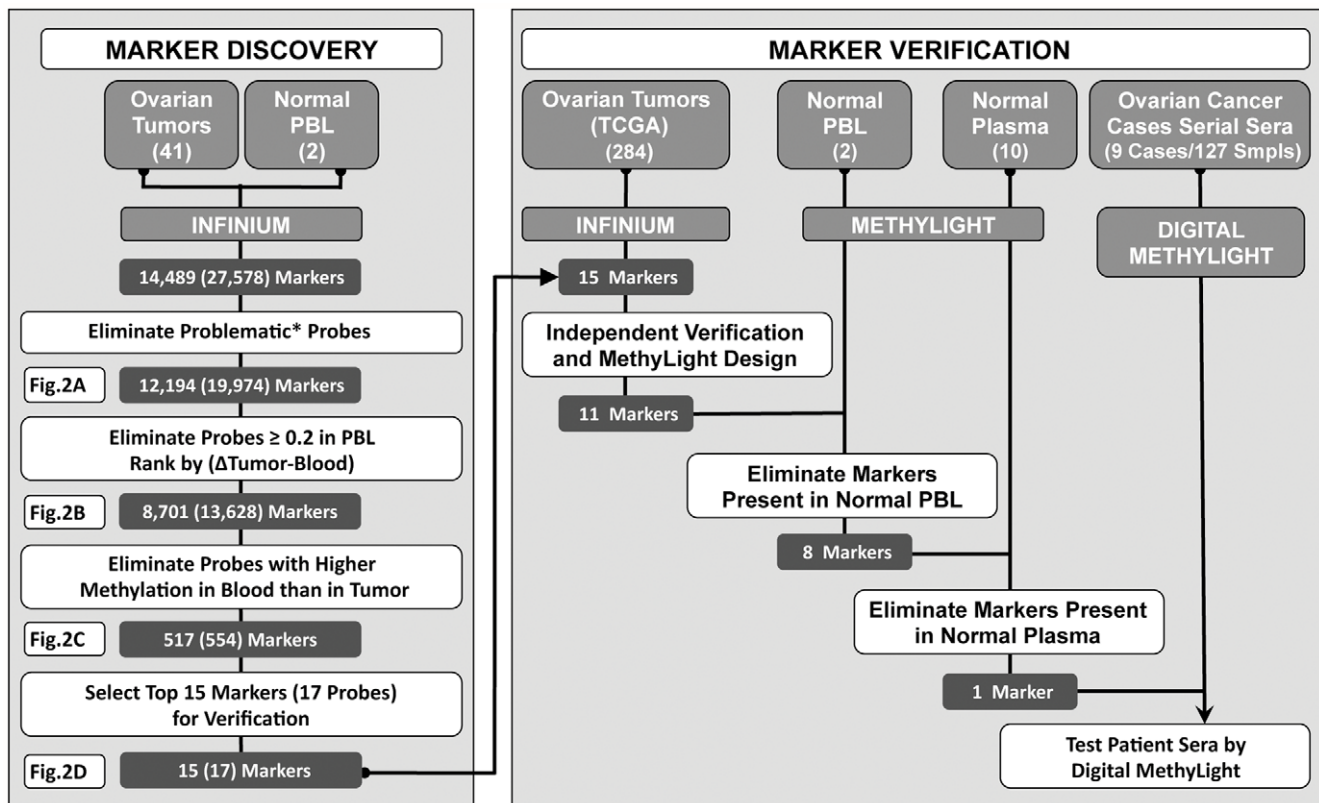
MARKER DISCOVERY

Ovarian Tumors (41)

Normal PBL (2)

INFINIUM

14,489 (27,578) Markers

Eliminate Problematic* Probes

Fig.2A

12,194 (19,974) Markers

Eliminate Probes ≥ 0.2 in PBL Rank by (ΔTumor-Blood)

Fig.2B

8,701 (13,628) Markers

Eliminate Probes with Higher Methylation in Blood than in Tumor

Fig.2C

517 (554) Markers

Select Top 15 Markers (17 Probes) for Verification

Fig.2D

15 (17) Markers

MARKER VERIFICATION

Ovarian Tumors (TCGA) (284)

Normal PBL (2)

Normal Plasma (10)

Ovarian Cancer Cases Serial Sera (9 Cases/127 Smpls)

INFINIUM

METHYLIGHT

DIGITAL METHYLIGHT

15 Markers

Independent Verification and MethyLight Design

11 Markers

Eliminate Markers Present in Normal PBL

8 Markers

Eliminate Markers Present in Normal Plasma

1 Marker

Test Patient Sera by Digital MethyLight